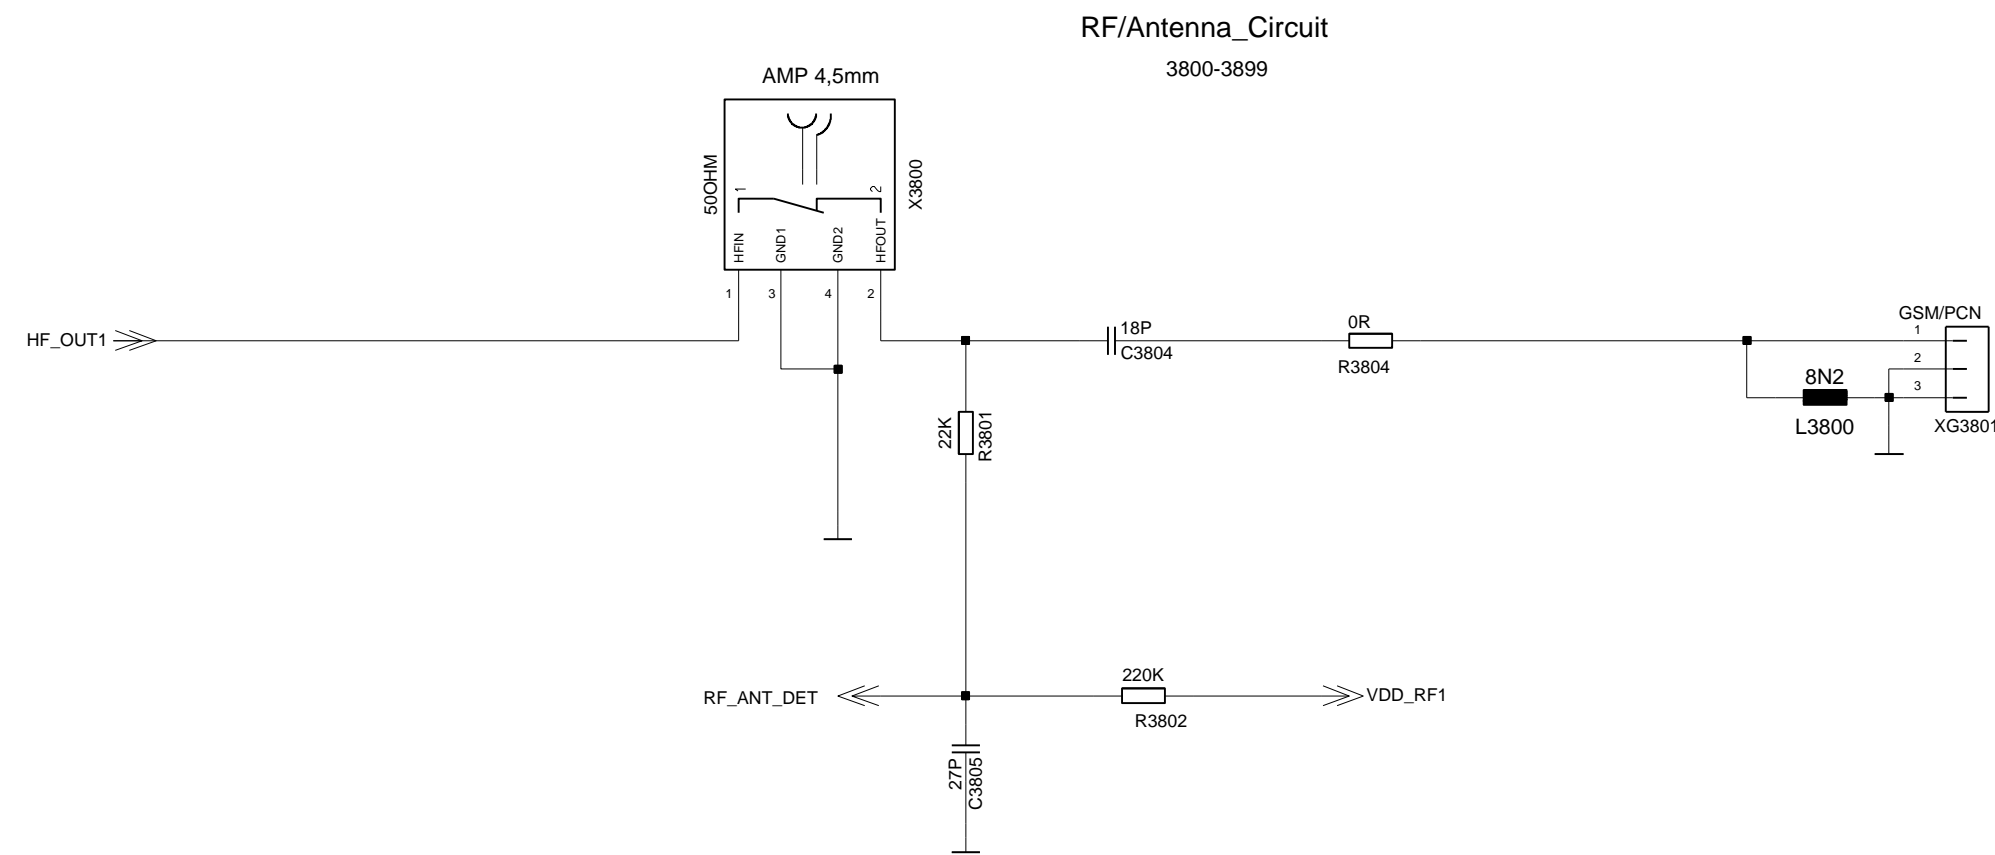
RF/Antenna_Circuit

3800-3899

AMP 4,5mm

50OHM

X3800

1

2

HFIN

GND1

GND2

HFOUT

1

3

4

2

HF_OUT1

18P

C3804

0R

R3804

GSM/PCN

1

2

3

8N2

L3800

XG3801

22K

R3801

RF_ANT_DET

220K

R3802

VDD_RF1

27P

C3805